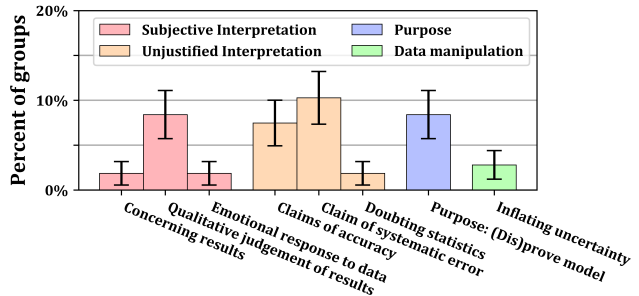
20%
10%
0%
Percent of groups
Subjective Interpretation
Unjustified Interpretation
Purpose
Data manipulation
Concerning results
Qualitative judgement of results
Emotional response to data
Claims of accuracy
Claim of systematic error
Doubting statistics
Purpose: (Dis)prove model
Inflating uncertainty